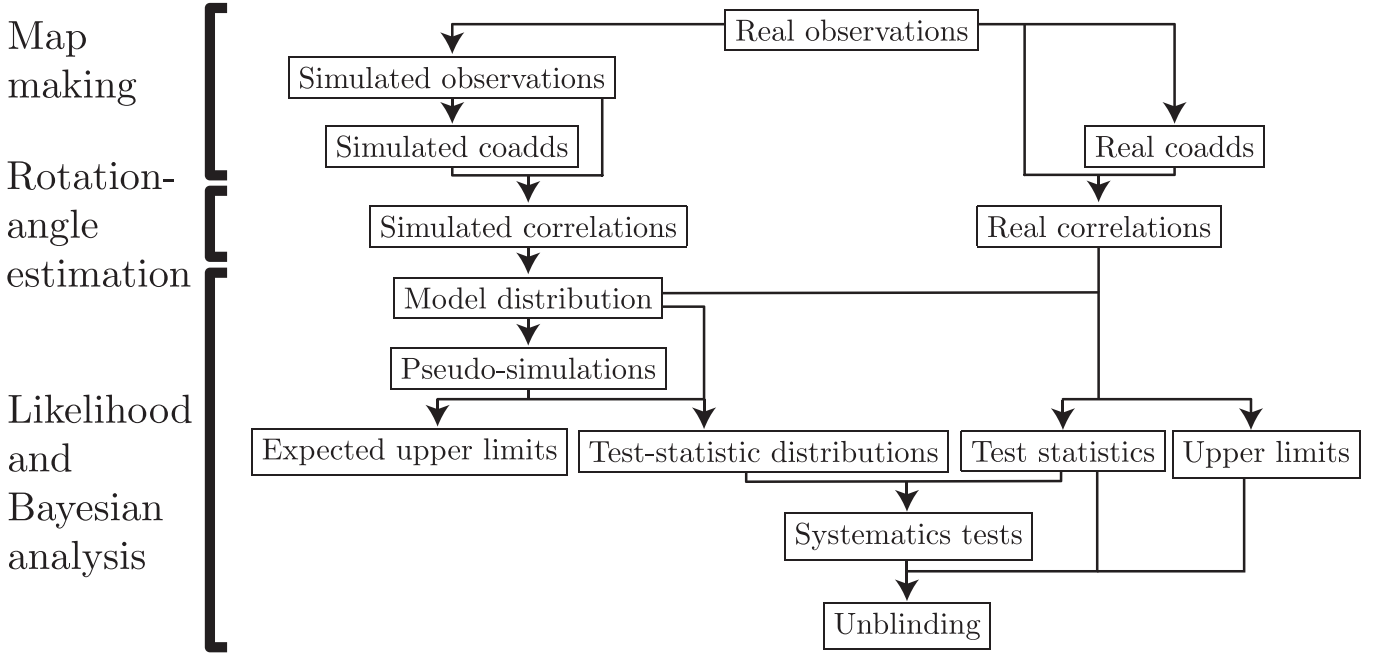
Map making

Rotation-angle estimation

Likelihood and Bayesian analysis

Real observations

Simulated observations

Simulated coadds

Real coadds

Simulated correlations

Real correlations

Model distribution

Pseudo-simulations

Expected upper limits

Test-statistic distributions

Test statistics

Upper limits

Systematics tests

Unblinding